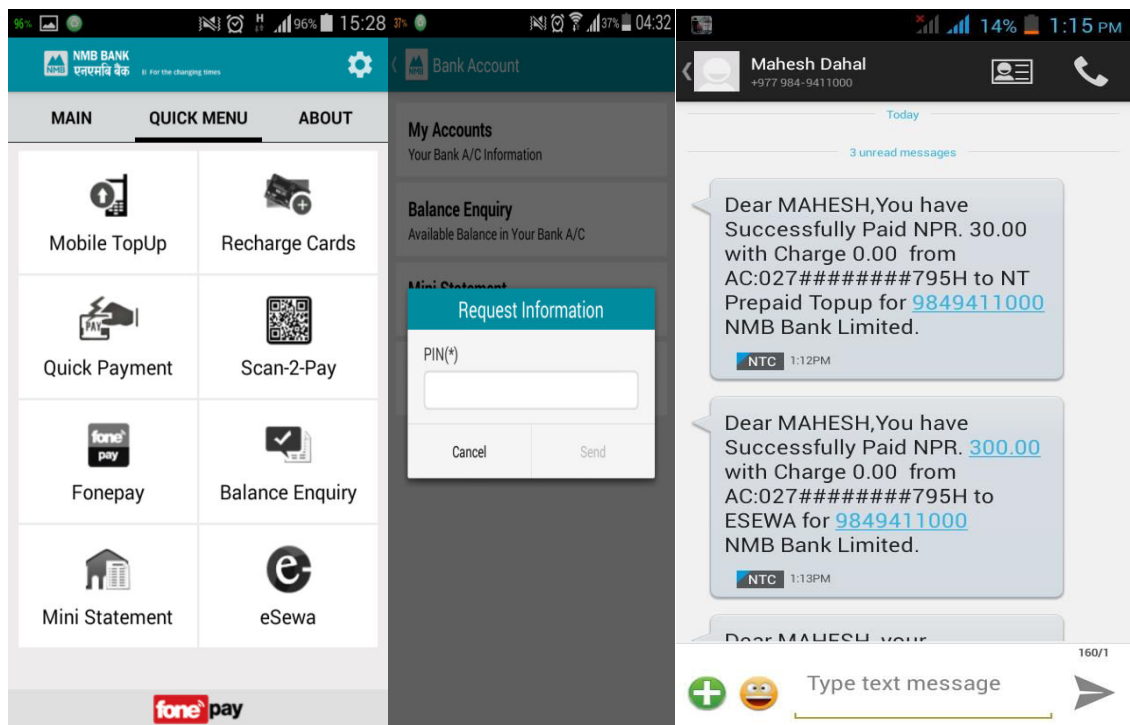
96% 96% 15:28

NMB BANK
एनएमबि बैंक For the changing times

MAIN
QUICK MENU
ABOUT

Mobile TopUp
Recharge Cards
Quick Payment
Scan-2-Pay
fone pay
Fonepay
Balance Enquiry
Mini Statement
eSewa

fone pay

37% 04:32

Bank Account

My Accounts
Your Bank A/C Information

Balance Enquiry
Available Balance in Your Bank A/C

Mini Statement

Request Information
PIN(*)
Cancel
Send

14% 1:15 PM

Mahesh Dahal
+977 984-9411000

Today

3 unread messages

Dear MAHESH,You have Successfully Paid NPR. 30.00 with Charge 0.00 from AC:027#######795H to NT Prepaid Topup for 9849411000 NMB Bank Limited.
NTC 1:12PM

Dear MAHESH,You have Successfully Paid NPR. 300.00 with Charge 0.00 from AC:027#######795H to ESEWA for 9849411000 NMB Bank Limited.
NTC 1:13PM

Dear MAHESH, your

160/1
Type text message